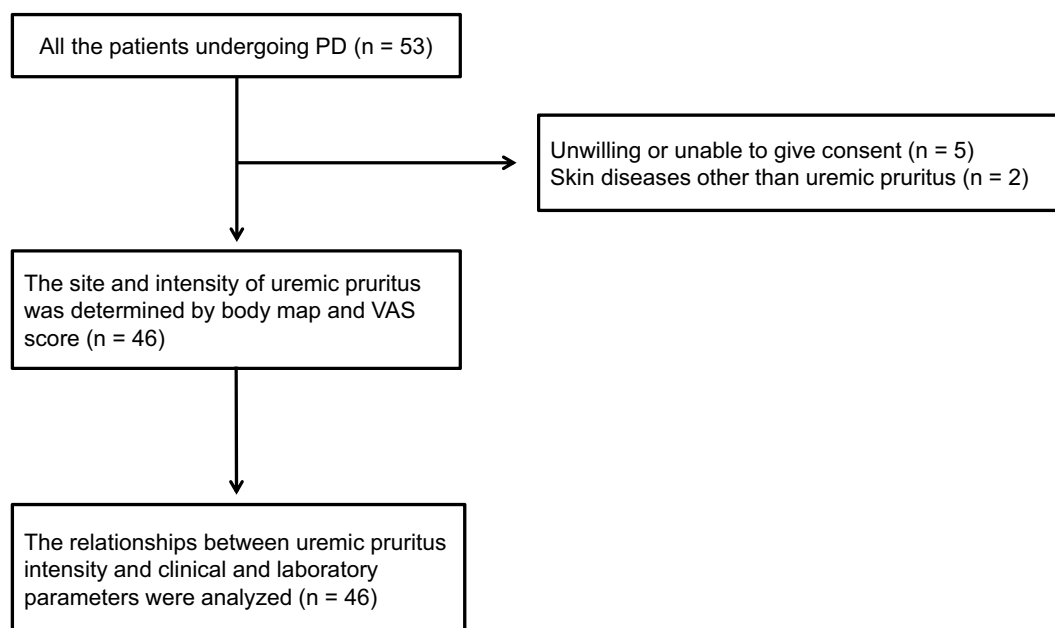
All the patients undergoing PD (n = 53)

Unwilling or unable to give consent (n = 5)
Skin diseases other than uremic pruritus (n = 2)

The site and intensity of uremic pruritus was determined by body map and VAS score (n = 46)

The relationships between uremic pruritus intensity and clinical and laboratory parameters were analyzed (n = 46)